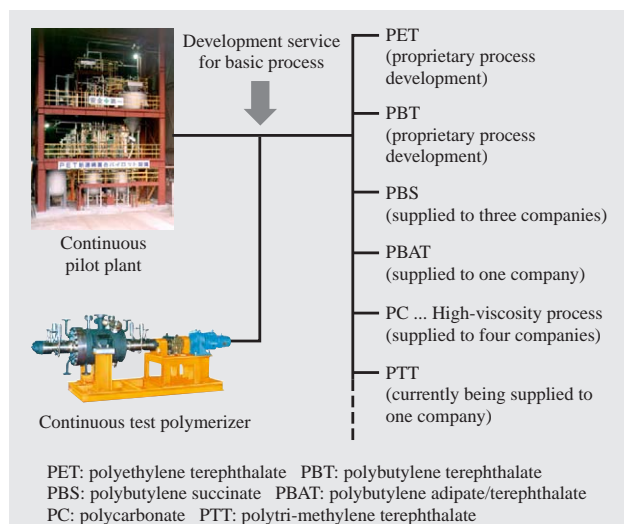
Development service for basic process

Continuous pilot plant

Continuous test polymerizer

PET (proprietary process development)

PBT (proprietary process development)

PBS (supplied to three companies)

PBAT (supplied to one company)

PC ... High-viscosity process (supplied to four companies)

PTT (currently being supplied to one company)

PET: polyethylene terephthalate PBT: polybutylene terephthalate
PBS: polybutylene succinate PBAT: polybutylene adipate/terephthalate
PC: polycarbonate PTT: polytri-methylene terephthalate